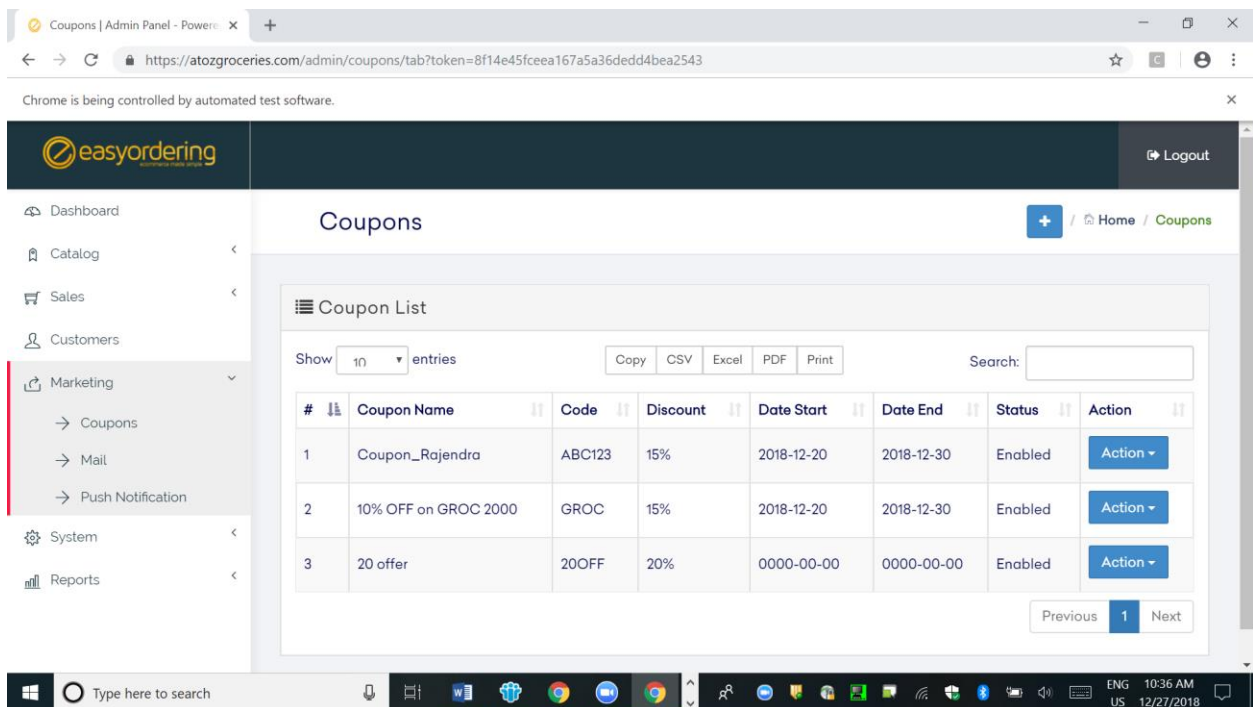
Coupons | Admin Panel - Powere ×

https://atozgroceries.com/admin/coupons/tab?token=8f14e45fceea167a5a36dedd4bea2543

Chrome is being controlled by automated test software.

easyordering

Logout

Dashboard
Catalog
Sales
Customers
Marketing
→ Coupons
→ Mail
→ Push Notification
System
Reports

Coupons

Home / Coupons

Coupon List

Show 10 entries

Copy CSV Excel PDF Print

Search:

| # | Coupon Name | Code | Discount | Date Start | Date End | Status | Action |
|---|---|---|---|---|---|---|---|
| 1 | Coupon_Rajendra | ABC123 | 15% | 2018-12-20 | 2018-12-30 | Enabled | Action |
| 2 | 10% OFF on GROC 2000 | GROC | 15% | 2018-12-20 | 2018-12-30 | Enabled | Action |
| 3 | 20 offer | 20OFF | 20% | 0000-00-00 | 0000-00-00 | Enabled | Action |

Previous 1 Next

Type here to search

ENG US 10:36 AM 12/27/2018